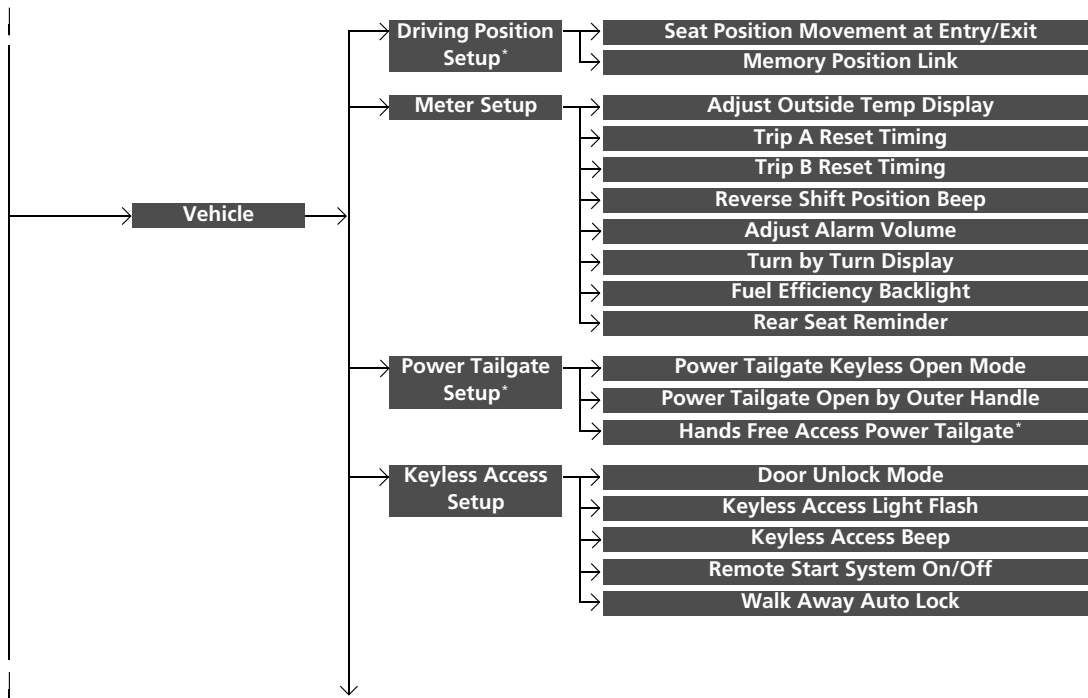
Vehicle

Driving Position Setup*

Seat Position Movement at Entry/Exit

Memory Position Link

Meter Setup

Adjust Outside Temp Display

Trip A Reset Timing

Trip B Reset Timing

Reverse Shift Position Beep

Adjust Alarm Volume

Turn by Turn Display

Fuel Efficiency Backlight

Rear Seat Reminder

Power Tailgate Setup*

Power Tailgate Keyless Open Mode

Power Tailgate Open by Outer Handle

Hands Free Access Power Tailgate*

Keyless Access Setup

Door Unlock Mode

Keyless Access Light Flash

Keyless Access Beep

Remote Start System On/Off

Walk Away Auto Lock